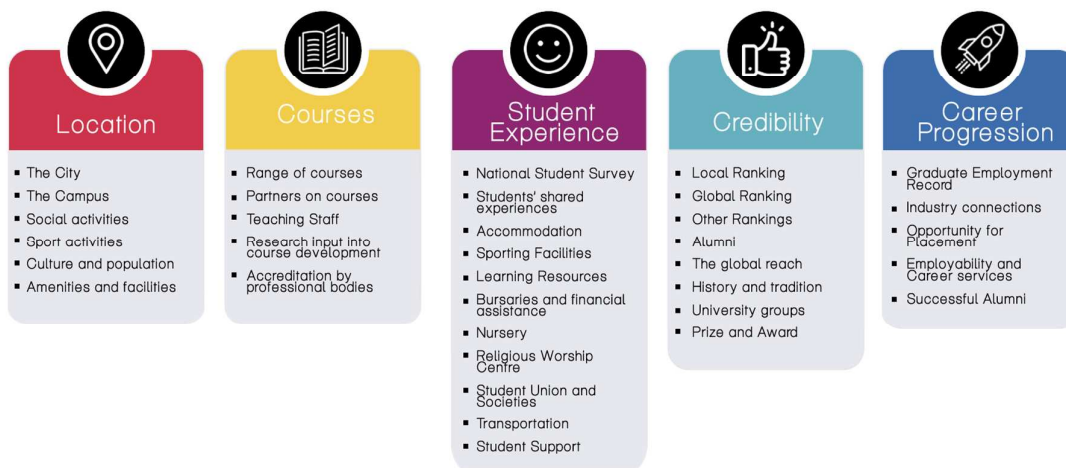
Location

- The City
- The Campus
- Social activities
- Sport activities
- Culture and population
- Amenities and facilities

Courses

- Range of courses
- Partners on courses
- Teaching Staff
- Research input into course development
- Accreditation by professional bodies

Student Experience

- National Student Survey
- Students' shared experiences
- Accommodation
- Sporting Facilities
- Learning Resources
- Bursaries and financial assistance
- Nursery
- Religious Worship Centre
- Student Union and Societies
- Transportation
- Student Support

Credibility

- Local Ranking
- Global Ranking
- Other Rankings
- Alumni
- The global reach
- History and tradition
- University groups
- Prize and Award

Career Progression

- Graduate Employment Record
- Industry connections
- Opportunity for Placement
- Employability and Career services
- Successful Alumni